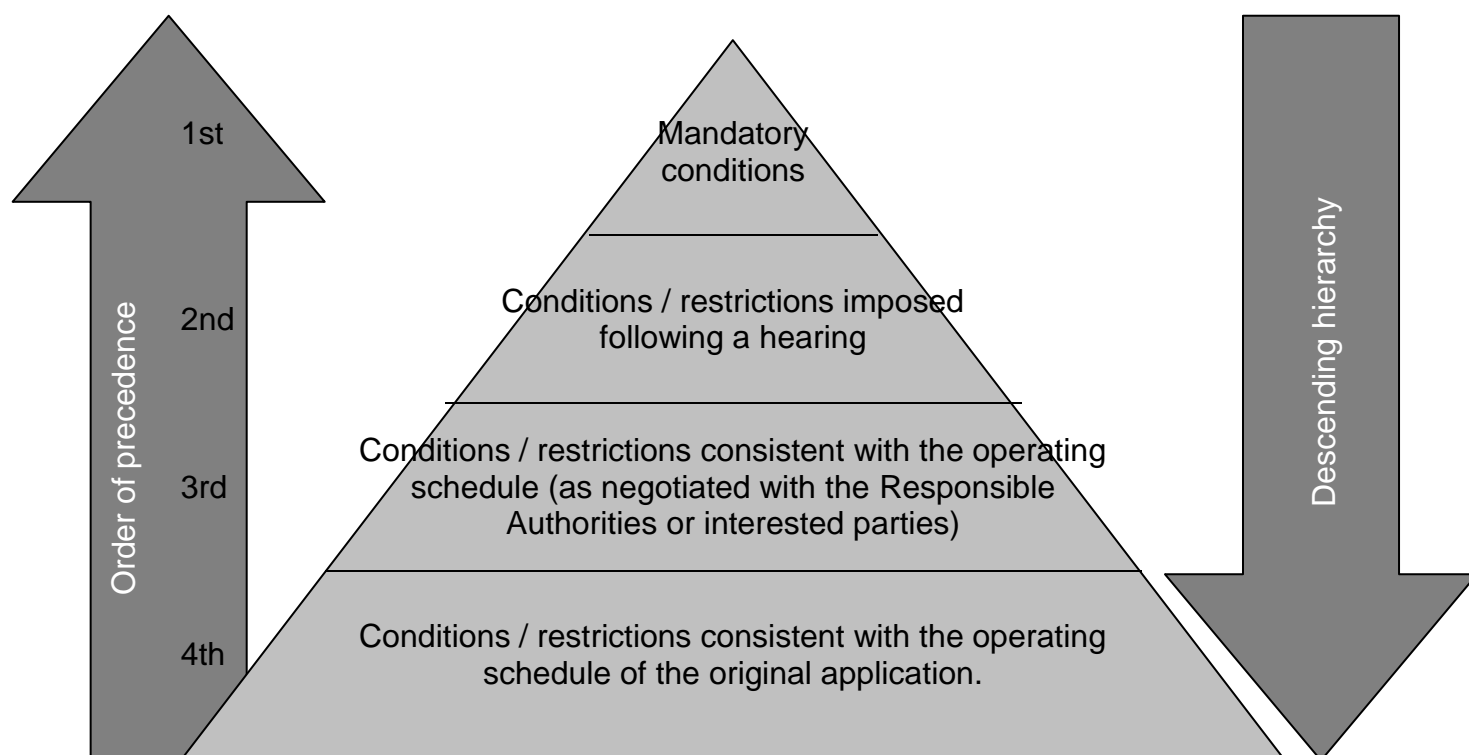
Order of precedence

1st

Mandatory conditions

2nd

Conditions / restrictions imposed following a hearing

3rd

Conditions / restrictions consistent with the operating schedule (as negotiated with the Responsible Authorities or interested parties)

4th

Conditions / restrictions consistent with the operating schedule of the original application.

Descending hierarchy